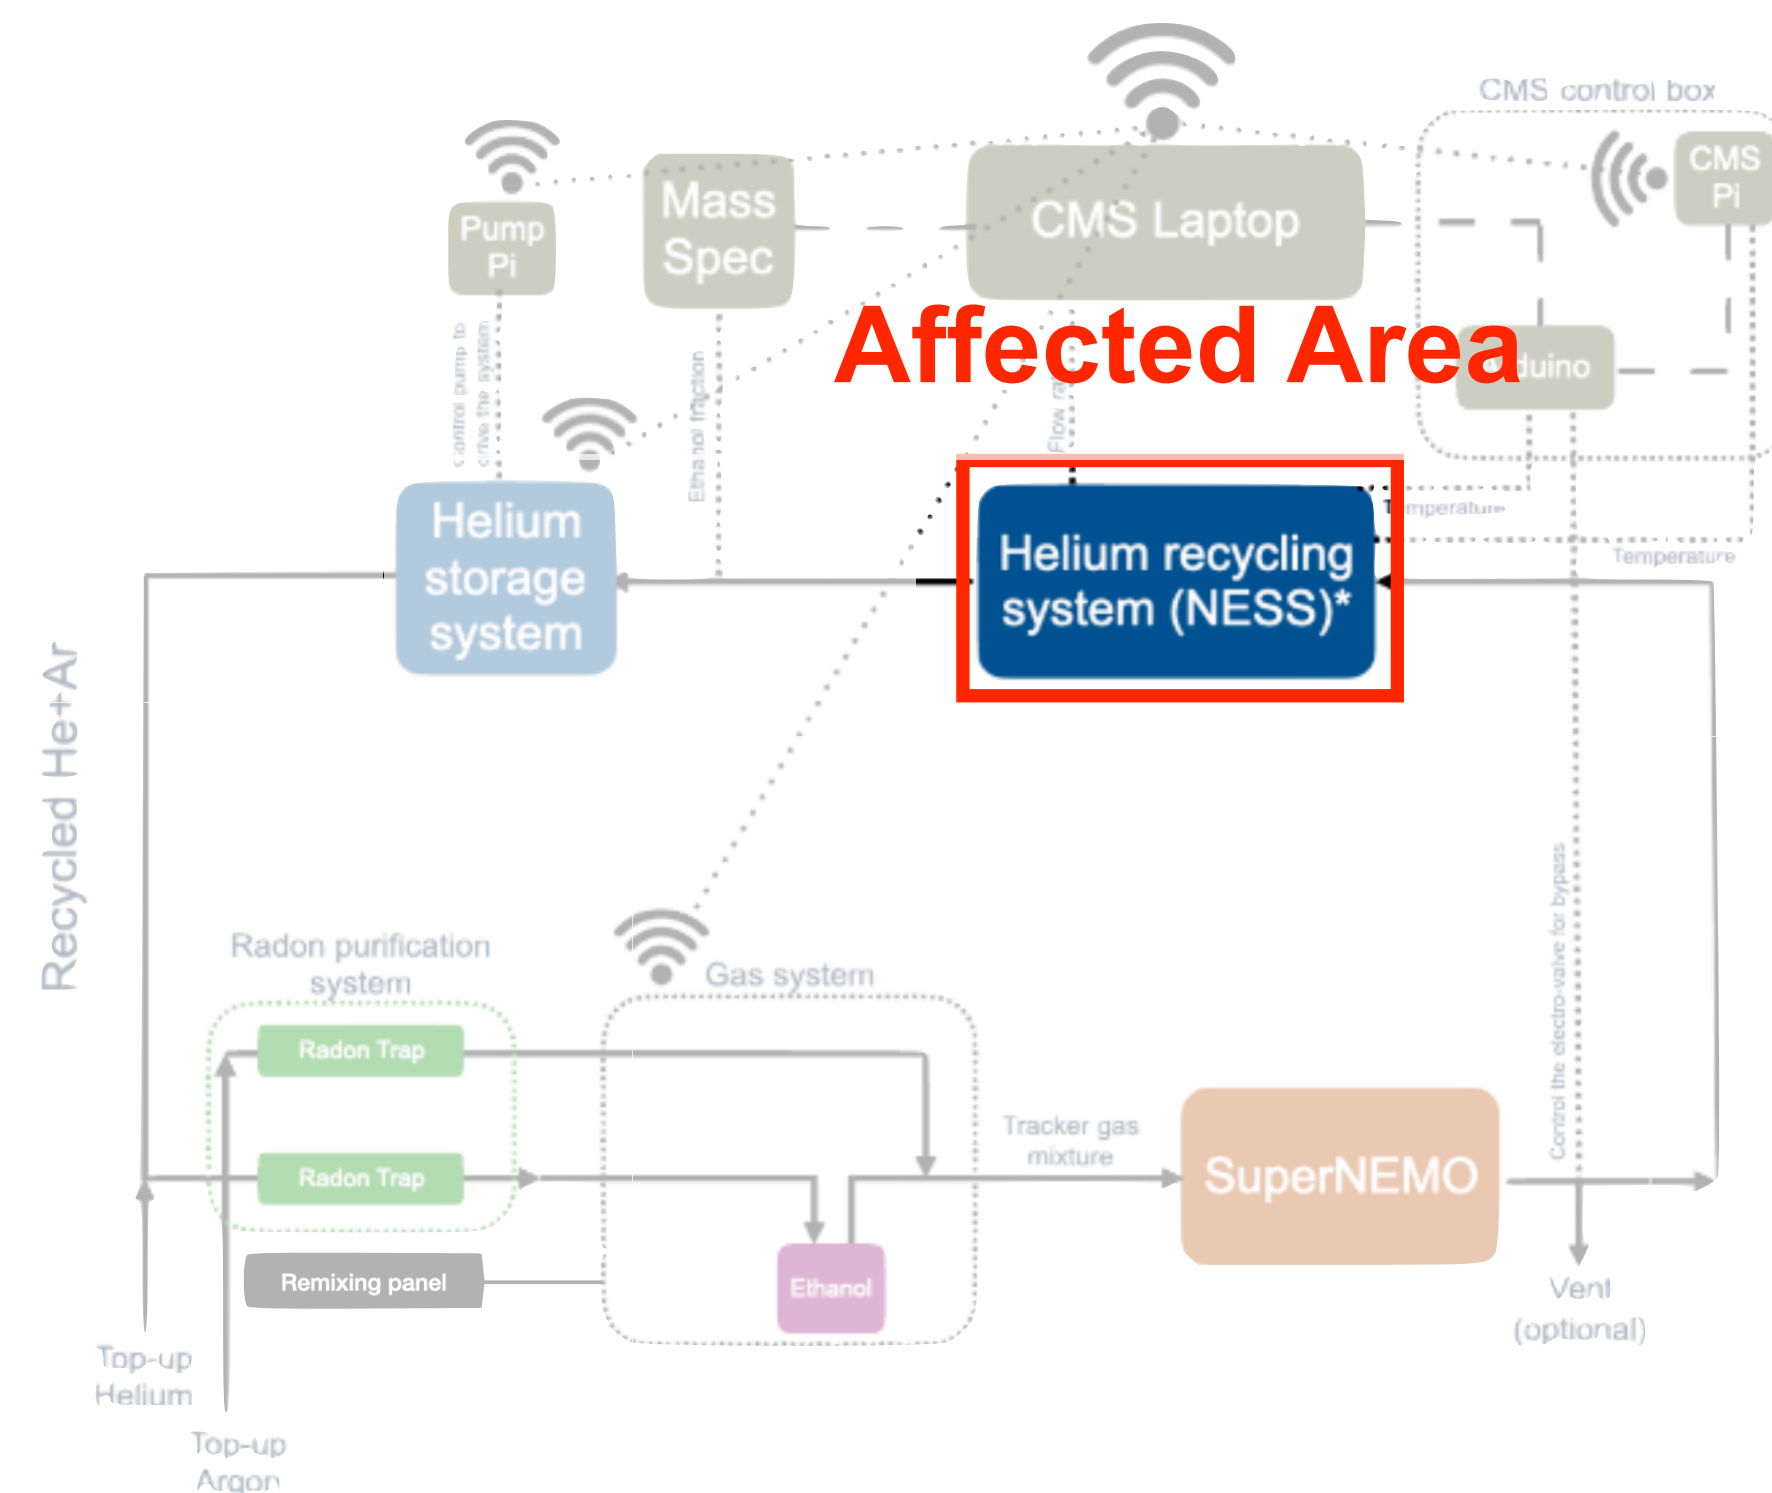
CMS control box

CMS Pi

Pump Pi

Mass Spec

CMS Laptop

Affected Area

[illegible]duino

Control pump to drive the system

Ethanol injection

Flow ra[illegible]

Helium storage system

Helium recycling system (NESS)*

T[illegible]mperature

Temperature

Recycled He+Ar

Radon purification system

Radon Trap

Radon Trap

Gas system

Tracker gas mixture

SuperNEMO

Control the electro-valve for bypass

Remixing panel

Ethanol

Vent (optional)

Top-up Helium

Top-up Argon